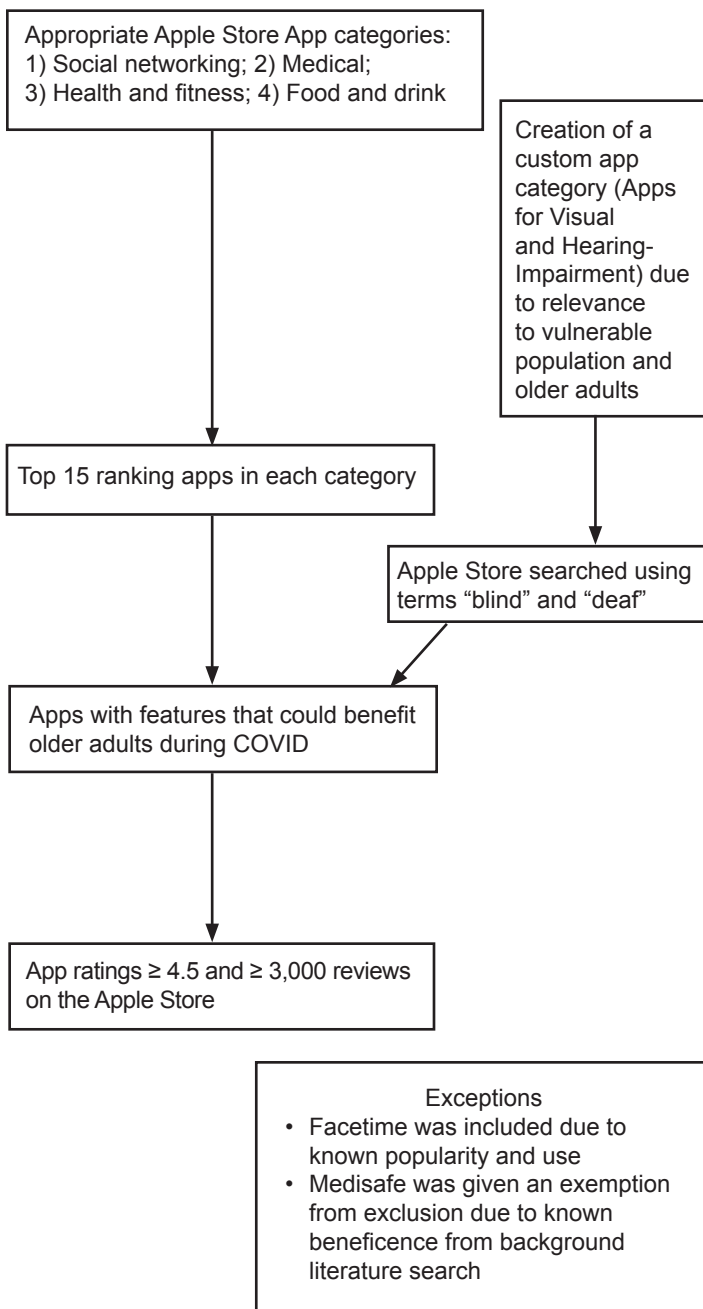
Appropriate Apple Store App categories:
1) Social networking; 2) Medical;
3) Health and fitness; 4) Food and drink

Creation of a custom app category (Apps for Visual and Hearing-Impairment) due to relevance to vulnerable population and older adults

Top 15 ranking apps in each category

Apple Store searched using terms “blind” and “deaf”

Apps with features that could benefit older adults during COVID

App ratings $\geq$ 4.5 and $\geq$ 3,000 reviews on the Apple Store

Exceptions
• Facetime was included due to known popularity and use
• Medisafe was given an exemption from exclusion due to known beneficence from background literature search